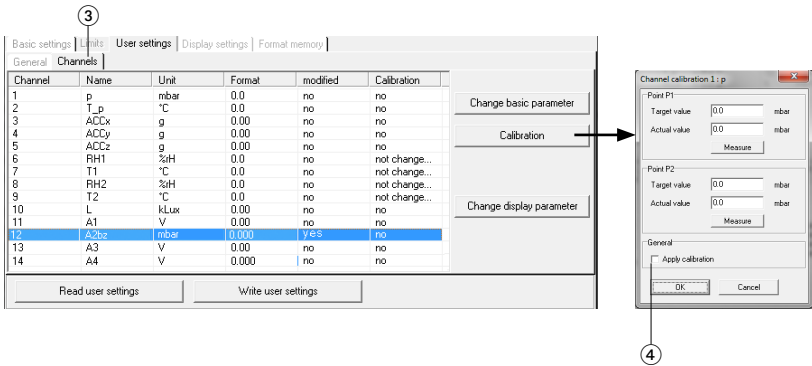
③

Basic settings | Limits | User settings | Display settings | Format memory

General | Channels

| Channel | Name | Unit | Format | modified | Calibration |
|---|---|---|---|---|---|
| 1 | p | mbar | 0.0 | no | no |
| 2 | T_p | °C | 0.0 | no | no |
| 3 | ACCx | g | 0.00 | no | no |
| 4 | ACCy | g | 0.00 | no | no |
| 5 | ACCz | g | 0.00 | no | no |
| 6 | RH1 | %rH | 0.0 | no | not change... |
| 7 | T1 | °C | 0.0 | no | not change... |
| 8 | RH2 | %rH | 0.0 | no | not change... |
| 9 | T2 | °C | 0.0 | no | not change... |
| 10 | L | kLux | 0.00 | no | no |
| 11 | A1 | V | 0.00 | no | no |
| 12 | A2bz | mbar | 0.000 | yes | no |
| 13 | A3 | V | 0.00 | no | no |
| 14 | A4 | V | 0.000 | no | no |

Change basic parameter

Calibration

Change display parameter

Read user settings

Write user settings

Channel calibration 1 : p

Point P1

Target value 0.0 mbar

Actual value 0.0 mbar

Measure

Point P2

Target value 0.0 mbar

Actual value 0.0 mbar

Measure

General

Apply calibration

OK

Cancel

④